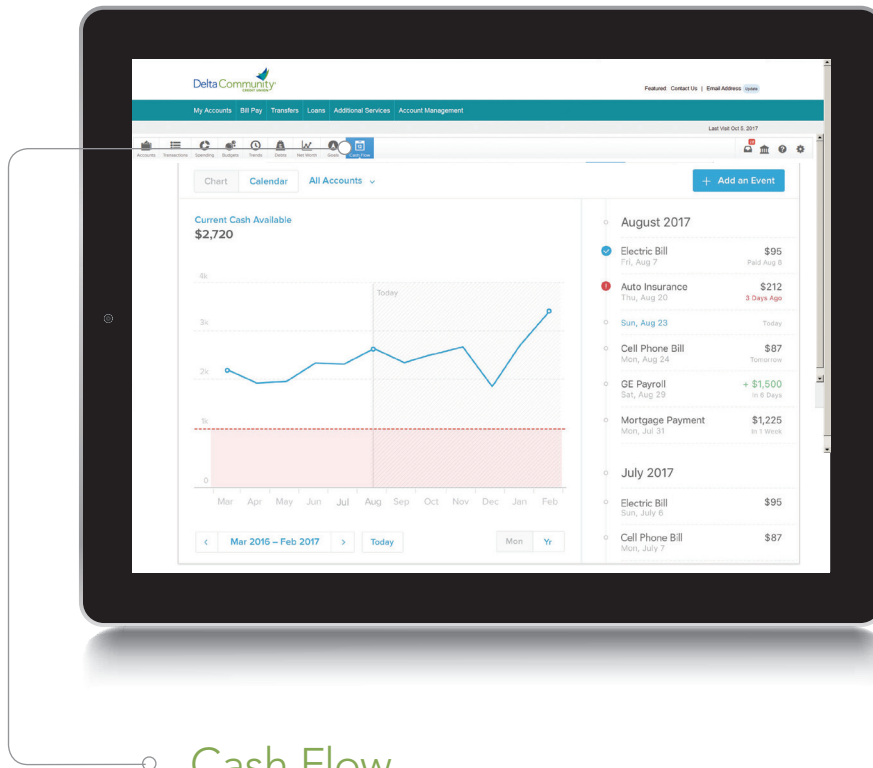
Delta Community CREDIT UNION

Featured Contact Us | Email Address Update

My Accounts Bill Pay Transfers Loans Additional Services Account Management

Last Visit Oct 5, 2017

Accounts Transactions Spending Budgets Trends Debts Net Worth Goals Cash Flow

Chart Calendar All Accounts

+ Add an Event

Current Cash Available
$2,720

4k
3k
2k
1k
0

Today

Mar Apr May Jun Jul Aug Sep Oct Nov Dec Jan Feb

< Mar 2016 – Feb 2017 > Today

Mon Yr

August 2017

Electric Bill $95
Fri, Aug 7 Paid Aug 6

Auto Insurance $212
Thu, Aug 20 3 Days Ago

Sun, Aug 23 Today

Cell Phone Bill $87
Mon, Aug 24 Tomorrow

GE Payroll + $1,500
Sat, Aug 29 In 6 Days

Mortgage Payment $1,225
Mon, Jul 31 In 1 Week

July 2017

Electric Bill $95
Sun, July 6

Cell Phone Bill $87
Mon, July 7

Cash Flow